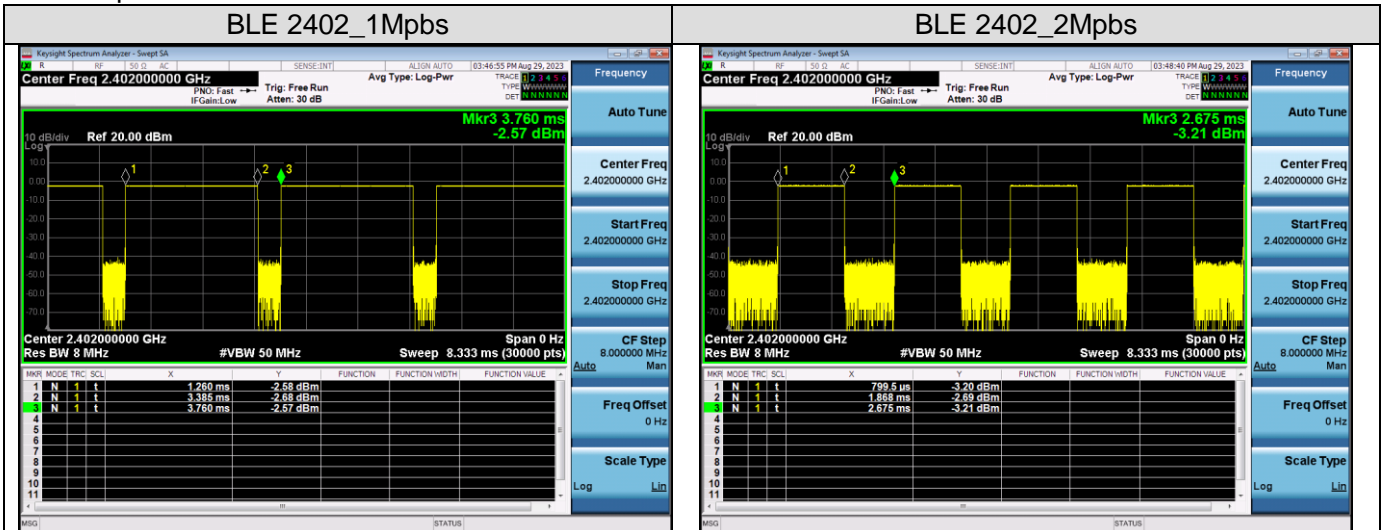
| BLE 2402_1Mpbs | BLE 2402_2Mpbs |
|---|---|
| Keysight Spectrum Analyzer - Swept SA | Keysight Spectrum Analyzer - Swept SA |

Keysight Spectrum Analyzer - Swept SA
R RF 50 Ω AC SENSE:INT ALIGN AUTO 03:46:55 PM Aug 29, 2023
Center Freq 2.402000000 GHz
PNO: Fast IFGain:Low Trig: Free Run Atten: 30 dB
Avg Type: Log-Pwr
TRACE 1 2 3 4 5 6
TYPE WWWWWW
DET N N N N N N
Mkr3 3.760 ms
-2.57 dBm
10 dB/div Ref 20.00 dBm
Log
10.0
0.00
-10.0
-20.0
-30.0
-40.0
-50.0
-60.0
-70.0
Center 2.402000000 GHz Span 0 Hz
Res BW 8 MHz #VBW 50 MHz Sweep 8.333 ms (30000 pts)

| MKR | MODE | TRC | SCL | X | Y | FUNCTION | FUNCTION WIDTH | FUNCTION VALUE |
|---|---|---|---|---|---|---|---|---|
| 1 | N | 1 | t | 1.260 ms | -2.58 dBm | | | |
| 2 | N | 1 | t | 3.385 ms | -2.68 dBm | | | |
| 3 | N | 1 | t | 3.760 ms | -2.57 dBm | | | |
| 4 | | | | | | | | |
| 5 | | | | | | | | |
| 6 | | | | | | | | |
| 7 | | | | | | | | |
| 8 | | | | | | | | |
| 9 | | | | | | | | |
| 10 | | | | | | | | |
| 11 | | | | | | | | |

MSG STATUS

Frequency
Auto Tune
Center Freq 2.402000000 GHz
Start Freq 2.402000000 GHz
Stop Freq 2.402000000 GHz
CF Step 8.000000 MHz Auto Man
Freq Offset 0 Hz
Scale Type Log Lin

Keysight Spectrum Analyzer - Swept SA
R RF 50 Ω AC SENSE:INT ALIGN AUTO 03:48:40 PM Aug 29, 2023
Center Freq 2.402000000 GHz
PNO: Fast IFGain:Low Trig: Free Run Atten: 30 dB
Avg Type: Log-Pwr
TRACE 1 2 3 4 5 6
TYPE WWWWWW
DET N N N N N N
Mkr3 2.675 ms
-3.21 dBm
10 dB/div Ref 20.00 dBm
Log
10.0
0.00
-10.0
-20.0
-30.0
-40.0
-50.0
-60.0
-70.0
Center 2.402000000 GHz Span 0 Hz
Res BW 8 MHz #VBW 50 MHz Sweep 8.333 ms (30000 pts)

| MKR | MODE | TRC | SCL | X | Y | FUNCTION | FUNCTION WIDTH | FUNCTION VALUE |
|---|---|---|---|---|---|---|---|---|
| 1 | N | 1 | t | 799.5 μs | -3.20 dBm | | | |
| 2 | N | 1 | t | 1.868 ms | -2.69 dBm | | | |
| 3 | N | 1 | t | 2.675 ms | -3.21 dBm | | | |
| 4 | | | | | | | | |
| 5 | | | | | | | | |
| 6 | | | | | | | | |
| 7 | | | | | | | | |
| 8 | | | | | | | | |
| 9 | | | | | | | | |
| 10 | | | | | | | | |
| 11 | | | | | | | | |

MSG STATUS

Frequency
Auto Tune
Center Freq 2.402000000 GHz
Start Freq 2.402000000 GHz
Stop Freq 2.402000000 GHz
CF Step 8.000000 MHz Auto Man
Freq Offset 0 Hz
Scale Type Log Lin